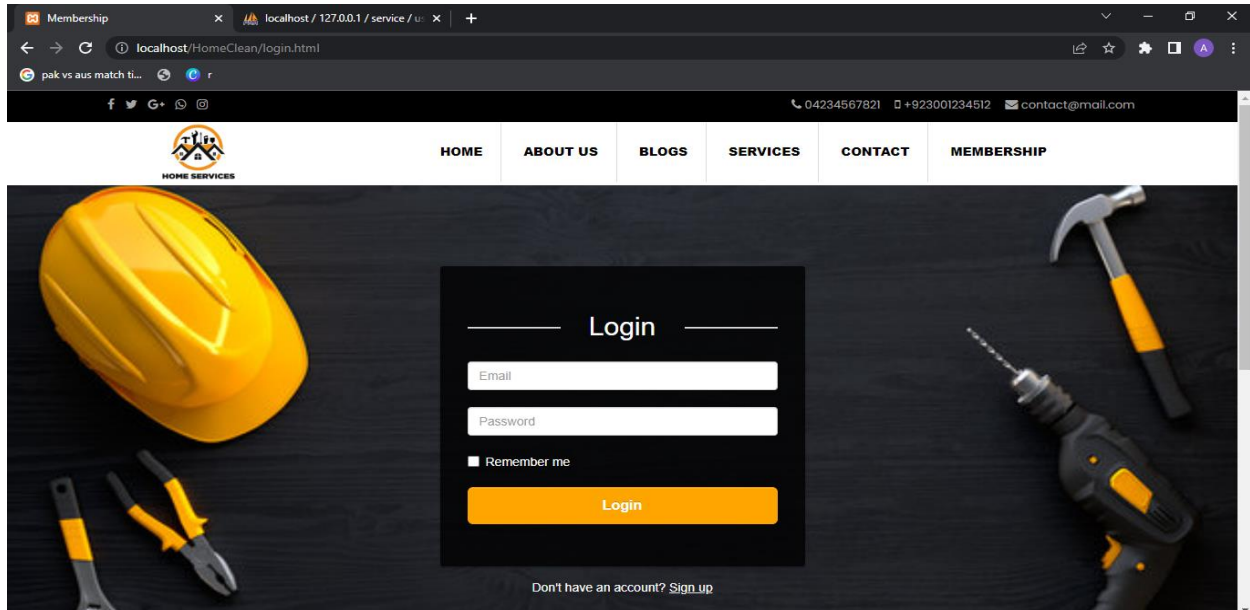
Membership
localhost / 127.0.0.1 / service / us
localhost/HomeClean/login.html
pak vs aus match ti...
r
A
04234567821 +923001234512 contact@mail.com

HOME SERVICES

HOME
ABOUT US
BLOGS
SERVICES
CONTACT
MEMBERSHIP

Login

Email
Password
Remember me
Login

Don't have an account? Sign up